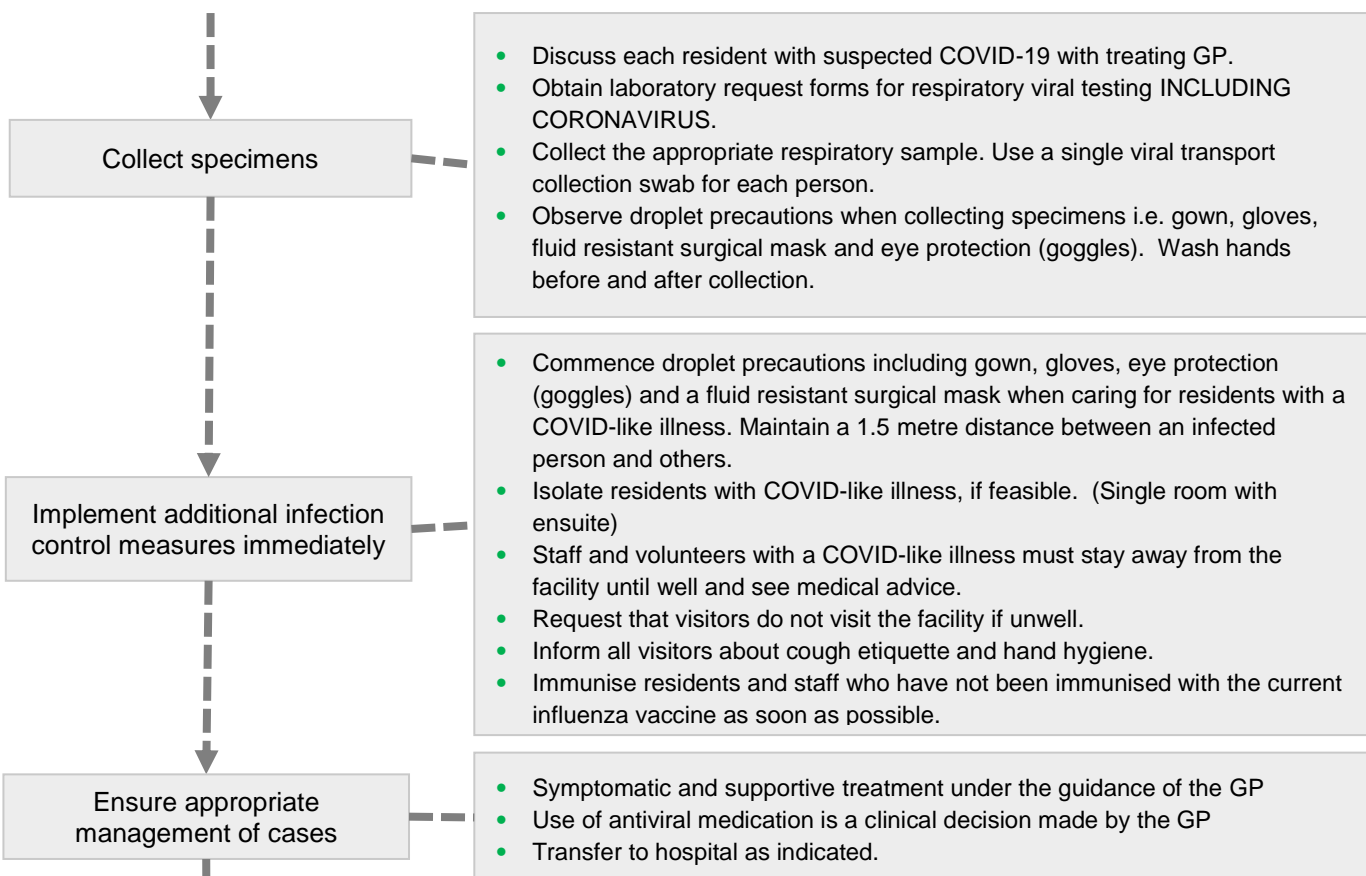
Collect specimens

- Discuss each resident with suspected COVID-19 with treating GP.
- Obtain laboratory request forms for respiratory viral testing INCLUDING CORONAVIRUS.
- Collect the appropriate respiratory sample. Use a single viral transport collection swab for each person.
- Observe droplet precautions when collecting specimens i.e. gown, gloves, fluid resistant surgical mask and eye protection (goggles). Wash hands before and after collection.

Implement additional infection control measures immediately

- Commence droplet precautions including gown, gloves, eye protection (goggles) and a fluid resistant surgical mask when caring for residents with a COVID-like illness. Maintain a 1.5 metre distance between an infected person and others.
- Isolate residents with COVID-like illness, if feasible. (Single room with ensuite)
- Staff and volunteers with a COVID-like illness must stay away from the facility until well and see medical advice.
- Request that visitors do not visit the facility if unwell.
- Inform all visitors about cough etiquette and hand hygiene.
- Immunise residents and staff who have not been immunised with the current influenza vaccine as soon as possible.

Ensure appropriate management of cases

- Symptomatic and supportive treatment under the guidance of the GP
- Use of antiviral medication is a clinical decision made by the GP
- Transfer to hospital as indicated.